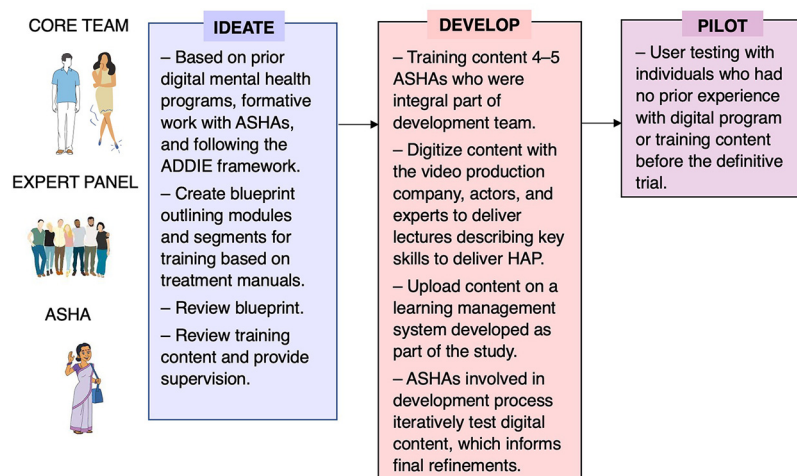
CORE TEAM

EXPERT PANEL

ASHA

IDEATE

– Based on prior digital mental health programs, formative work with ASHAs, and following the ADDIE framework.

– Create blueprint outlining modules and segments for training based on treatment manuals.

– Review blueprint.

– Review training content and provide supervision.

DEVELOP

– Training content 4–5 ASHAs who were integral part of development team.

– Digitize content with the video production company, actors, and experts to deliver lectures describing key skills to deliver HAP.

– Upload content on a learning management system developed as part of the study.

– ASHAs involved in development process iteratively test digital content, which informs final refinements.

PILOT

– User testing with individuals who had no prior experience with digital program or training content before the definitive trial.